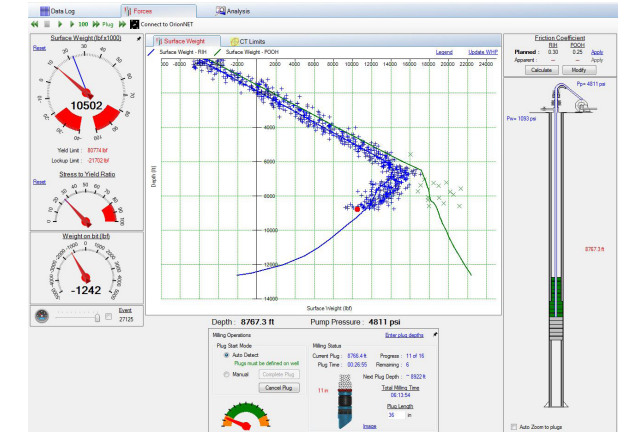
Data Log
Forces
Analysis
100 Plug
Connect to OrionNET

Surface Weight (lbf x1000)
Reset
10502
Yield Limit : 80774 lbf
Lookup Limit : -21702 lbf

Stress to Yield Ratio
Reset

Weight on bit (lbf)
-1242

Event
27125

Surface Weight
CT Limits
Surface Weight - RIH
Surface Weight - POOH
Legend
Update WHP

-8000 -6000 -4000 -2000 0 2000 4000 6000 8000 10000 12000 14000 16000 18000 20000 22000 24000

4000
6000
8000
10000
12000
14000

Depth (ft)
Surface Weight (lbf)

Depth : 8767.3 ft
Pump Pressure : 4811 psi

Milling Operations
Enter plug depths
Plug Start Mode
Auto Detect
Plugs must be defined on well
Manual
Complete Plug
Cancel Plug

Milling Status
Current Plug : 8766.4 ft
Progress : 11 of 15
Plug Time : 00:26:55
Remaining : 6
Next Plug Depth : ~ 8922 ft
Total Milling Time
06:13:54
Plug Length
36 in
11 in
Image

Friction Coefficient
RIH POOH
Planned : 0.30 0.25 Apply
Apparent : -- -- Apply
Calculate
Modify

Pt= 4811 psi
Pa= 1093 psi
8767.3 ft

Auto Zoom to plugs